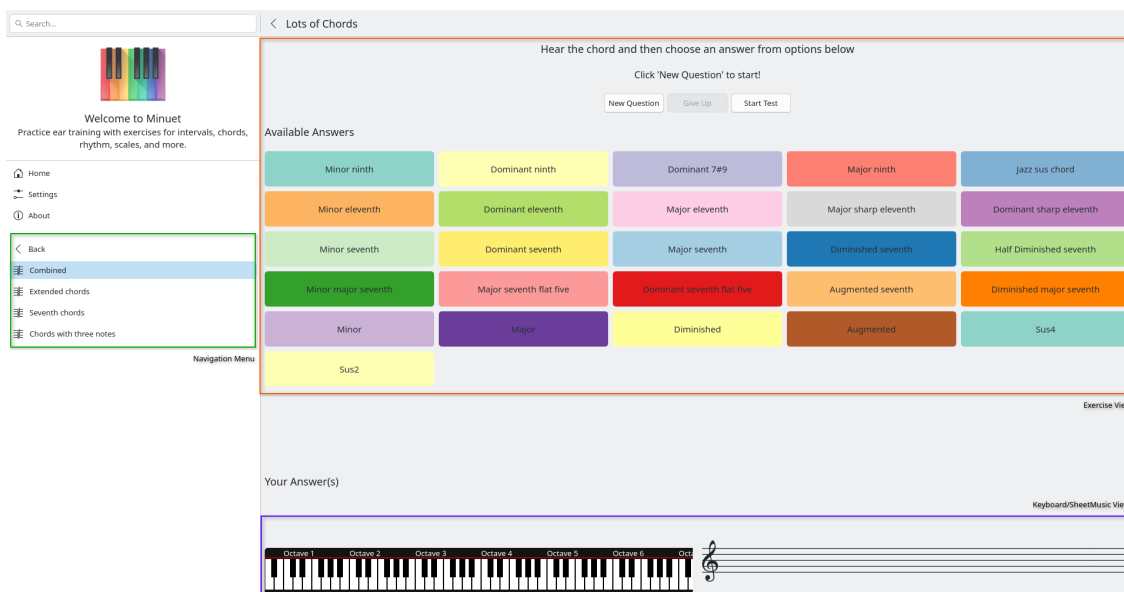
Search...

Welcome to Minuet
Practice ear training with exercises for intervals, chords, rhythm, scales, and more.

Home
Settings
About

Back
Combined
Extended chords
Seventh chords
Chords with three notes

Navigation Menu

Lots of Chords

Hear the chord and then choose an answer from options below

Click 'New Question' to start!

New Question | Give Up | Start Test

Available Answers

| Minor ninth | Dominant ninth | Dominant 7#9 | Major ninth | Jazz sus chord |
|---|---|---|---|---|
| Minor eleventh | Dominant eleventh | Major eleventh | Major sharp eleventh | Dominant sharp eleventh |
| Minor seventh | Dominant seventh | Major seventh | Diminished seventh | Half Diminished seventh |
| Minor major seventh | Major seventh flat five | Dominant seventh flat five | Augmented seventh | Diminished major seventh |
| Minor | Major | Diminished | Augmented | Sus4 |
| Sus2 | | | | |

Exercise Vie

Your Answer(s)

Keyboard/SheetMusic Vie

Octave 1 Octave 2 Octave 3 Octave 4 Octave 5 Octave 6 Octa